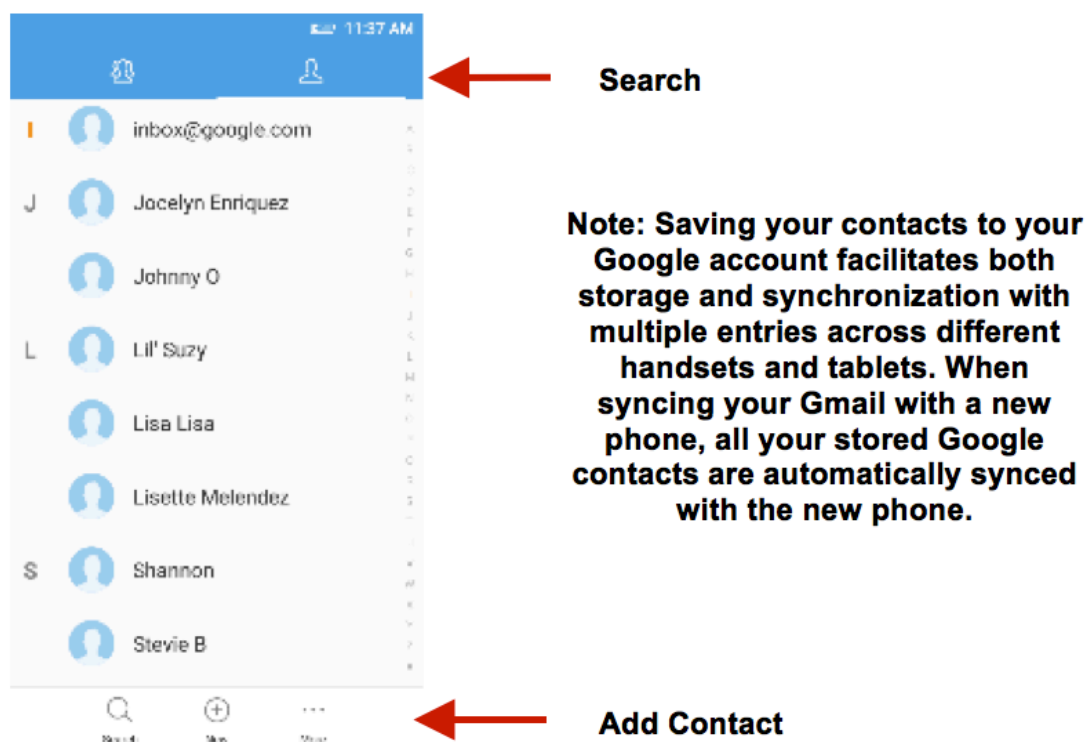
11:37 AM

Search

I inbox@google.com

J Jocelyn Enriquez

Johnny O

L Lil' Suzy

Lisa Lisa

Lisette Melendez

S Shannon

Stevie B

Note: Saving your contacts to your Google account facilitates both storage and synchronization with multiple entries across different handsets and tablets. When syncing your Gmail with a new phone, all your stored Google contacts are automatically synced with the new phone.

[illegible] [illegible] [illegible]

Add Contact